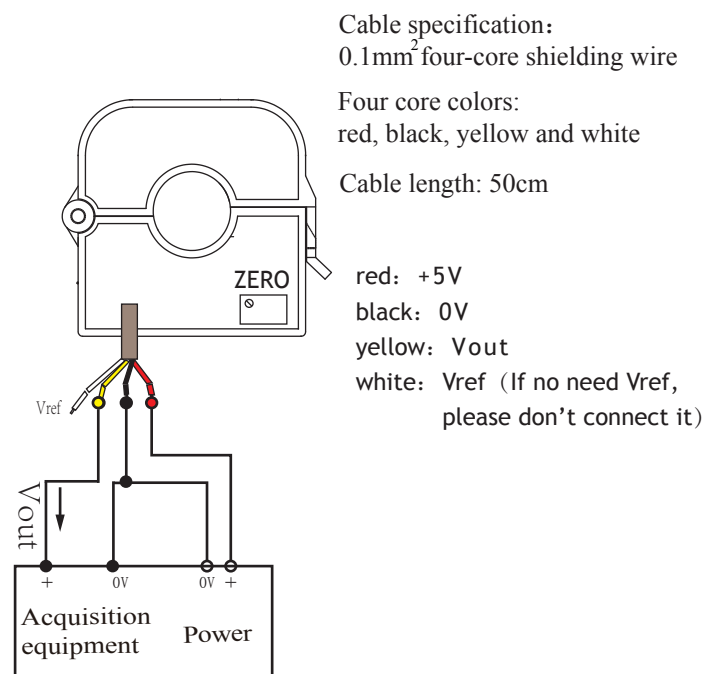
Cable specification：
0.1mm$^2$ four-core shielding wire

Four core colors:
red, black, yellow and white

Cable length: 50cm

ZERO

red：+5V
black：0V
yellow：Vout
white：Vref（If no need Vref, please don't connect it）

Vref

Vout

+ 0V 0V +

Acquisition equipment

Power